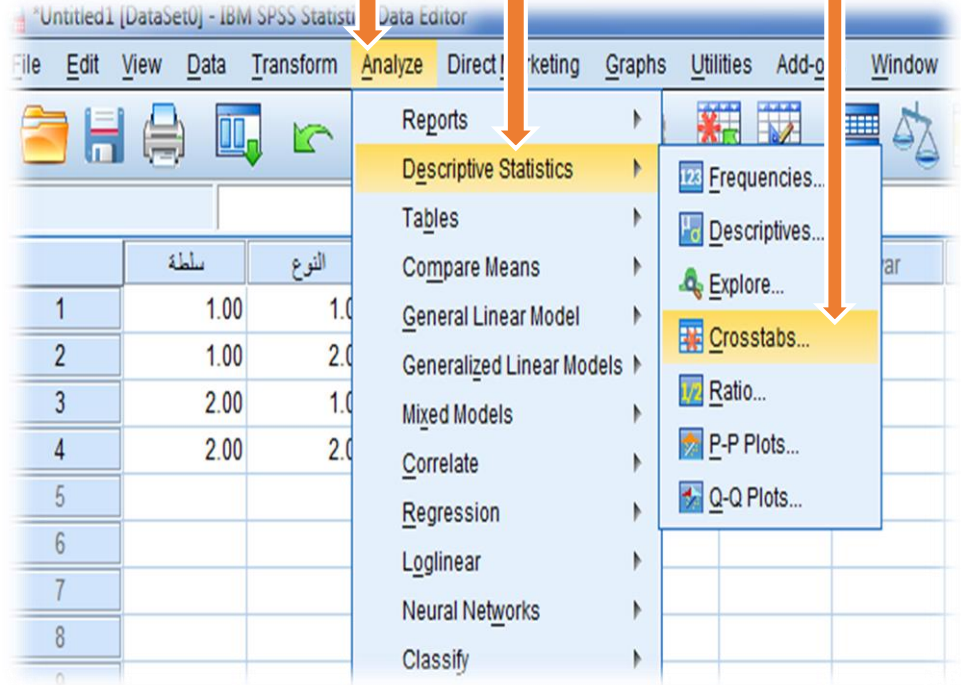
*Untitled1 [DataSet0] - IBM SPSS Statisti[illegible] Data Editor

File Edit View Data Transform Analyze Direct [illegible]rketing Graphs Utilities Add-o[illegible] Window

Reports
Descriptive Statistics
Tables
Compare Means
General Linear Model
Generalized Linear Models
Mixed Models
Correlate
Regression
Loglinear
Neural Networks
Classify

Frequencies...
Descriptives...
Explore...
Crosstabs...
Ratio...
P-P Plots...
Q-Q Plots...

| | سلطة | النوع |
|---|---|---|
| 1 | 1.00 | 1.0 |
| 2 | 1.00 | 2.0 |
| 3 | 2.00 | 1.0 |
| 4 | 2.00 | 2.0 |
| 5 | | |
| 6 | | |
| 7 | | |
| 8 | | |

var